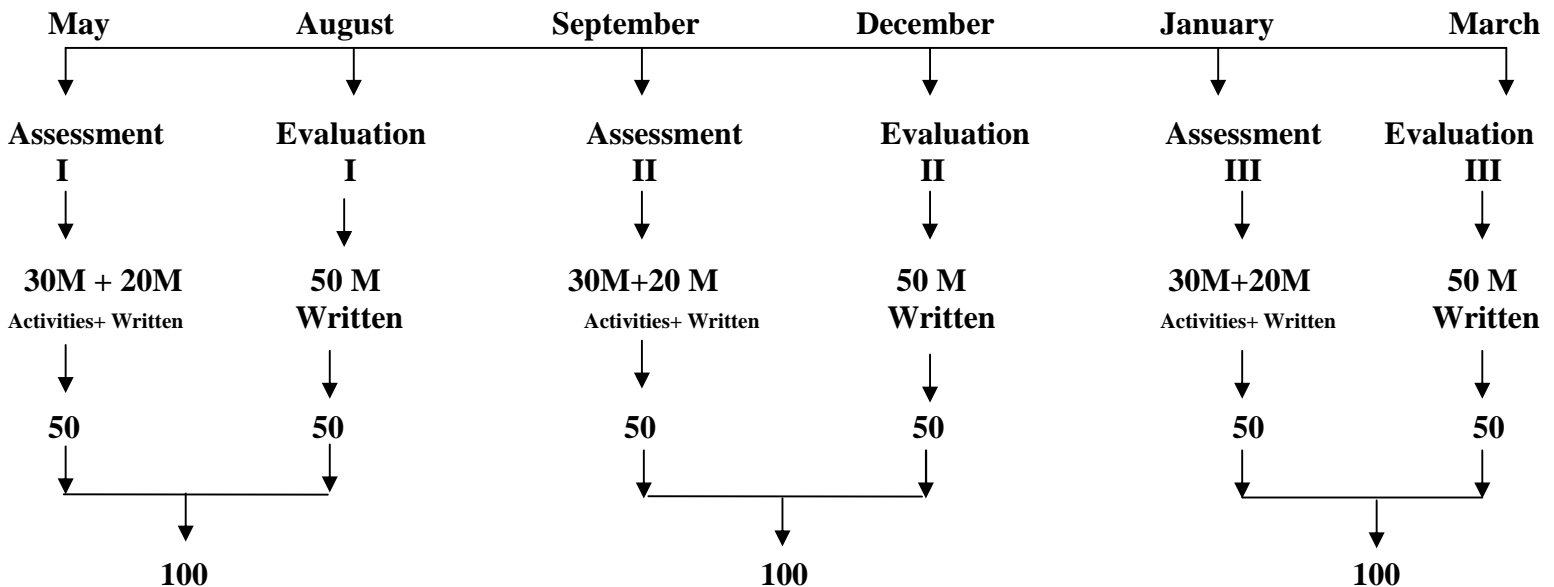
May August September December January March

Assessment I
30M + 20M
Activities+ Written
50

Evaluation I
50 M
Written
50

100

Assessment II
30M+20 M
Activities+ Written
50

Evaluation II
50 M
Written
50

100

Assessment III
30M+20M
Activities+ Written
50

Evaluation III
50 M
Written
50

100